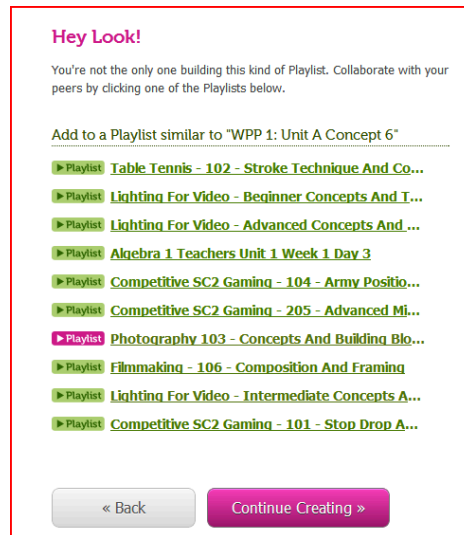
Hey Look!

You're not the only one building this kind of Playlist. Collaborate with your peers by clicking one of the Playlists below.

Add to a Playlist similar to "WPP 1: Unit A Concept 6"

▶ Playlist Table Tennis - 102 - Stroke Technique And Co...
▶ Playlist Lighting For Video - Beginner Concepts And T...
▶ Playlist Lighting For Video - Advanced Concepts And ...
▶ Playlist Algebra 1 Teachers Unit 1 Week 1 Day 3
▶ Playlist Competitive SC2 Gaming - 104 - Army Positio...
▶ Playlist Competitive SC2 Gaming - 205 - Advanced Mi...
▶ Playlist Photography 103 - Concepts And Building Blo...
▶ Playlist Filmmaking - 106 - Composition And Framing
▶ Playlist Lighting For Video - Intermediate Concepts A...
▶ Playlist Competitive SC2 Gaming - 101 - Stop Drop A...

« Back

Continue Creating »